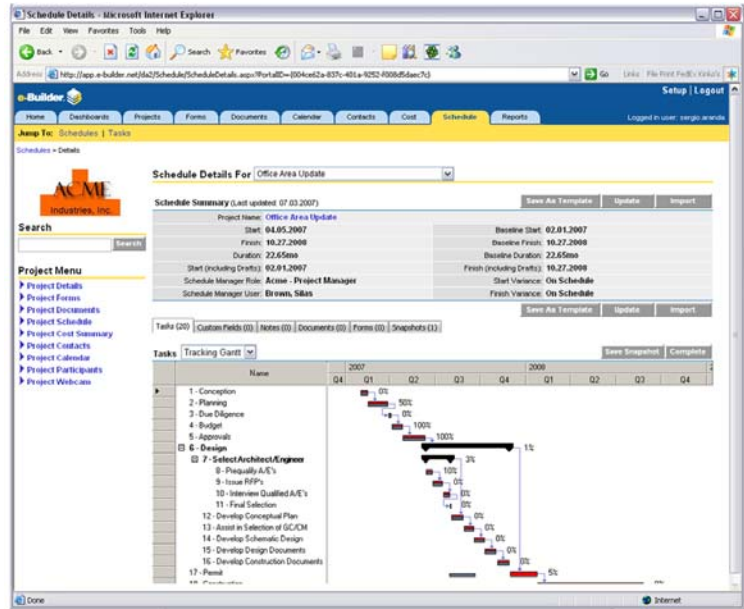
Schedule Details - Microsoft Internet Explorer

File Edit View Favorites Tools Help

Back Search Favorites

Address http://app.e-builder.net/da2/Schedule/ScheduleDetails.aspx?PortalID={004ce62a-837c-401a-9252-f008d5daec7c} Go Links File Print FedEx Kinko's

e-Builder

Setup | Logout

Home Dashboards Projects Forms Documents Calendar Contacts Cost Schedule Reports

Logged in user: sergio aranda

Jump To: Schedules | Tasks

Schedules » Details

ACME Industries, Inc.

Search

Search

Project Menu

Project Details
Project Forms
Project Documents
Project Schedule
Project Cost Summary
Project Contacts
Project Calendar
Project Participants
Project Webcam

Schedule Details For Office Area Update

Schedule Summary (Last updated: 07.03.2007)

Save As Template Update Import

| | | | |
|---|---|---|---|
| Project Name: | Office Area Update | | |
| Start: | 04.05.2007 | Baseline Start: | 02.01.2007 |
| Finish: | 10.27.2008 | Baseline Finish: | 10.27.2008 |
| Duration: | 22.65mo | Baseline Duration: | 22.65mo |
| Start (including Drafts): | 02.01.2007 | Finish (including Drafts): | 10.27.2008 |
| Schedule Manager Role: | Acme - Project Manager | Start Variance: | On Schedule |
| Schedule Manager User: | Brown, Silas | Finish Variance: | On Schedule |

Save As Template Update Import

Tasks (20) Custom Fields (0) Notes (0) Documents (0) Forms (0) Snapshots (1)

Tasks Tracking Gantt

Save Snapshot Complete

Name

2007 Q4 Q1 Q2 Q3 Q4 2008 Q1 Q2 Q3 Q4

1 - Conception 0%
2 - Planning 50%
3 - Due Diligence 0%
4 - Budget 100%
5 - Approvals 100%
6 - Design 1%
7 - Select Architect/Engineer 3%
8 - Prequalify A/E's 10%
9 - Issue RFP's 0%
10 - Interview Qualified A/E's 0%
11 - Final Selection 0%
12 - Develop Conceptual Plan 0%
13 - Assist in Selection of GC/CM 0%
14 - Develop Schematic Design 0%
15 - Develop Design Documents 0%
16 - Develop Construction Documents 0%
17 - Permit 5%

Done Internet